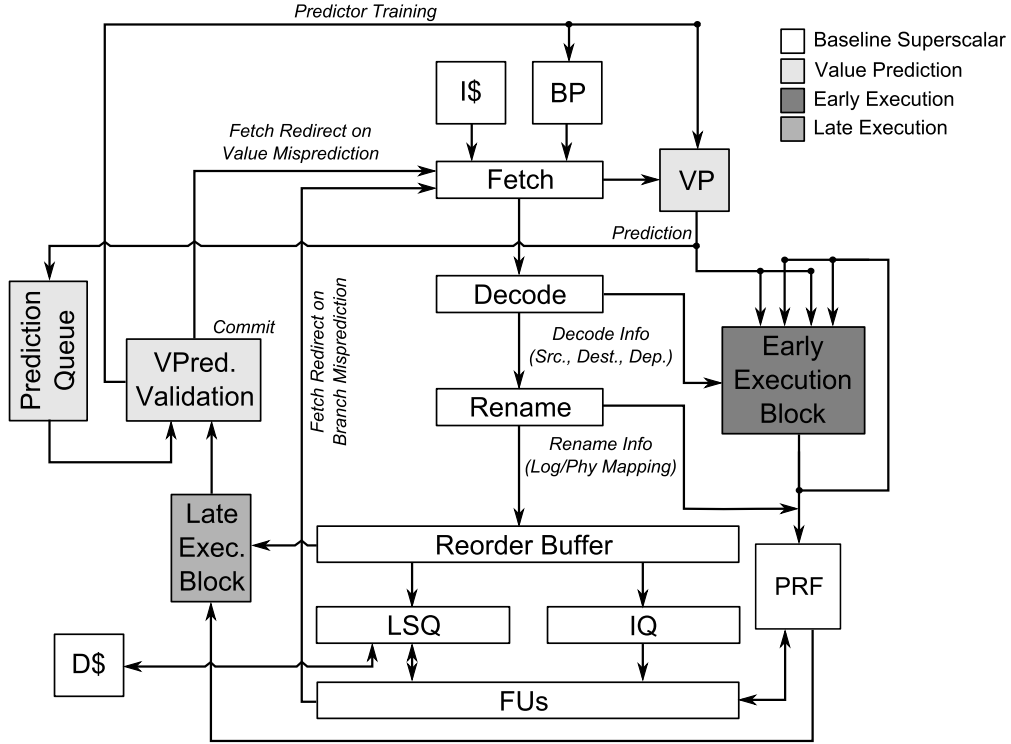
Predictor Training

Baseline Superscalar
Value Prediction
Early Execution
Late Execution

I$

BP

Fetch Redirect on Value Misprediction

Fetch

VP

Prediction

Prediction Queue

Commit

VPred. Validation

Fetch Redirect on Branch Misprediction

Decode

Decode Info (Src., Dest., Dep.)

Early Execution Block

Rename

Rename Info (Log/Phy Mapping)

Late Exec. Block

Reorder Buffer

PRF

LSQ

IQ

D$

FUs